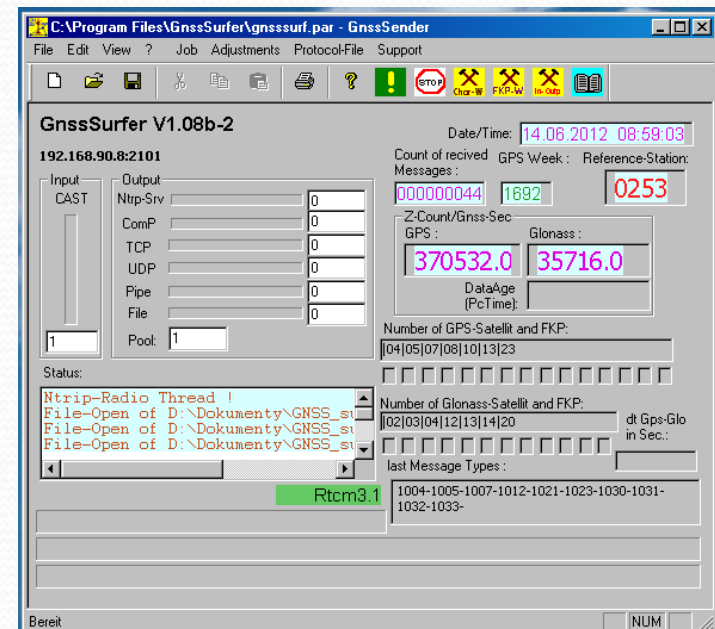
C:\Program Files\GnssSurfer\gnsssurf.par - GnssSender

File Edit View ? Job Adjustments Protocol-File Support

STOP Char-W FKP-W In-Outp

GnssSurfer V1.08b-2

Date/Time: 14.06.2012 08:59:03

192.168.90.8:2101

Count of recived Messages: 000000044

GPS Week: 1692

Reference-Station: 0253

Input
CAST

1

Output
Ntrip-Srv 0
ComP 0
TCP 0
UDP 0
Pipe 0
File 0

Pool: 1

Z-Count/Gnss-Sec
GPS: 370532.0
Glonass: 35716.0

DataAge (PcTime):

Number of GPS-Satellit and FKP:
|04|05|07|08|10|13|23

Status:
Ntrip-Radio Thread !
File-Open of D:\Dokumenty\GNSS_s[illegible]
File-Open of D:\Dokumenty\GNSS_s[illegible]
File-Open of D:\Dokumenty\GNSS_s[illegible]

Number of Glonass-Satellit and FKP:
|02|03|04|12|13|14|20

dt Gps-Glo in Sec.:

last Message Types:

Rtcm3.1

1004-1005-1007-1012-1021-1023-1030-1031-1032-1033-

Bereit

NUM